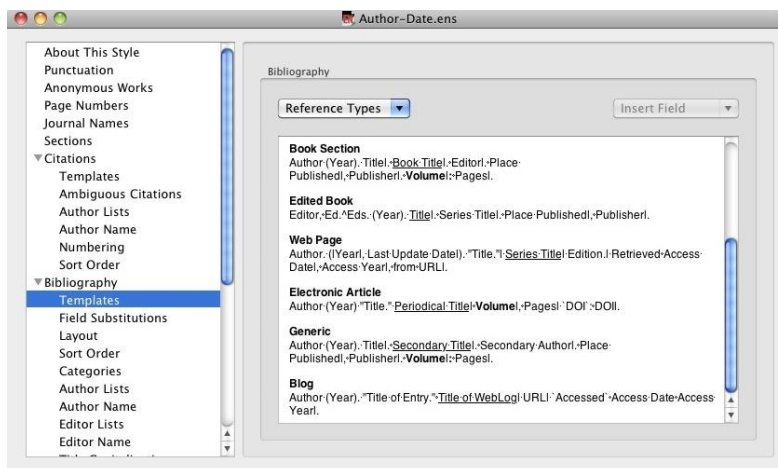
Author-Date.ens

About This Style
Punctuation
Anonymous Works
Page Numbers
Journal Names
Sections
▼Citations
Templates
Ambiguous Citations
Author Lists
Author Name
Numbering
Sort Order
▼Bibliography
Templates
Field Substitutions
Layout
Sort Order
Categories
Author Lists
Author Name
Editor Lists
Editor Name

Bibliography

Reference Types

Insert Field

Book Section
Author·(Year).·Title|.·Book·Title|.·Editor|.·Place·Published|,·Publisher|.·Volume|:·Pages|.

Edited Book
Editor,·Ed.^Eds.·(Year).·Title|.·Series·Title|.·Place·Published|,·Publisher|.

Web Page
Author.·(|Year|,·Last·Update·Date|).·"Title."|·Series·Title|·Edition.|·Retrieved·Access·Date|,·Access·Year|,·from·URL|.

Electronic Article
Author·(Year)·"Title."·Periodical·Title|·Volume|,·Pages|·`DOI`:·DOI|.

Generic
Author·(Year).·Title|.·Secondary·Title|.·Secondary·Author|.·Place·Published|,·Publisher|.·Volume|:·Pages|.

Blog
Author·(Year).·"Title·of·Entry."·Title·of·WebLog|·URL|·`Accessed`·Access·Date·Access·Year|.